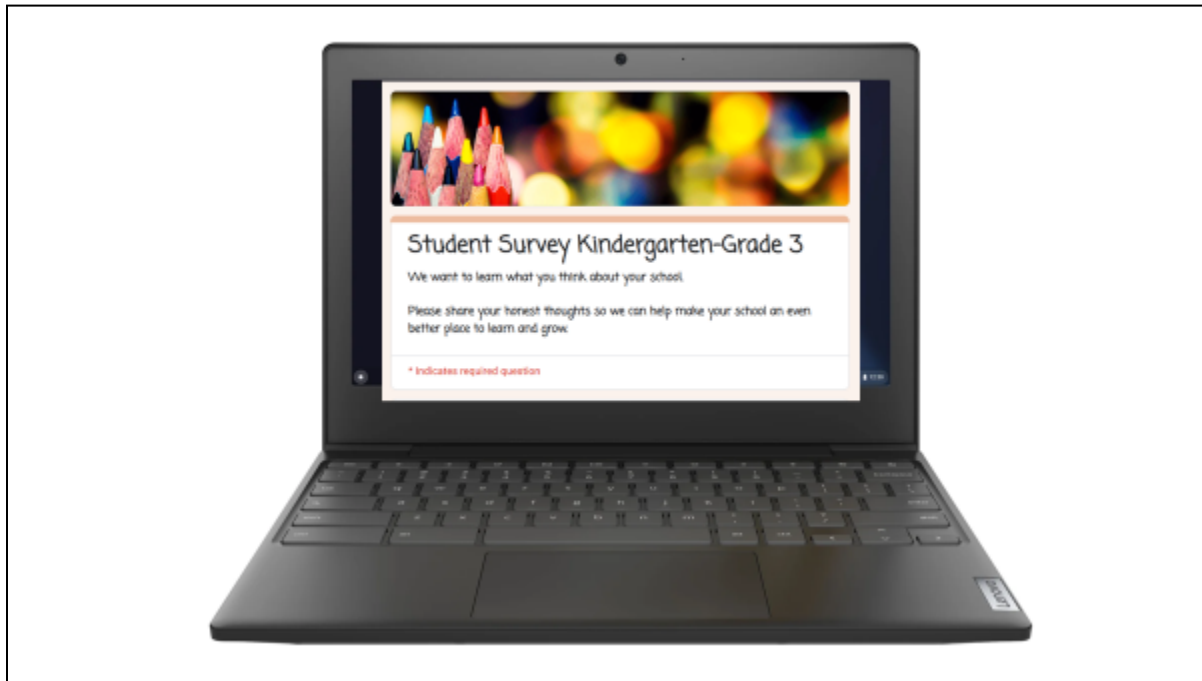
Student Survey Kindergarten-Grade 3

We want to learn what you think about your school.

Please share your honest thoughts so we can help make your school an even better place to learn and grow.

* Indicates required question

Lenovo